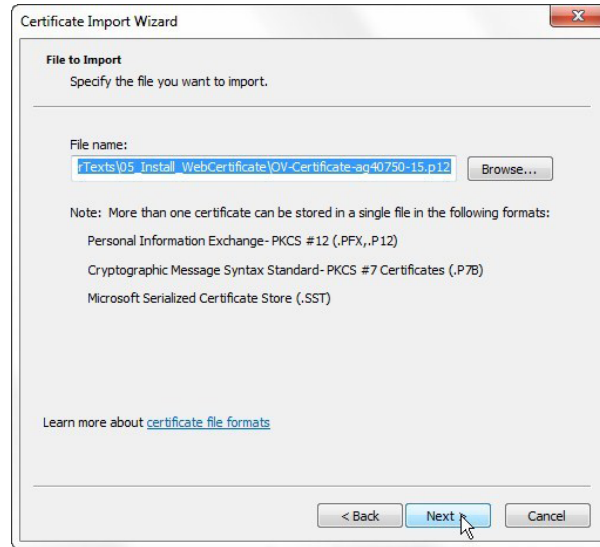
Certificate Import Wizard

File to Import
Specify the file you want to import.

File name:
rTexts\05_Install_WebCertificate\OV-Certificate-ag40750-15.p12

Browse...

Note: More than one certificate can be stored in a single file in the following formats:

Personal Information Exchange- PKCS #12 (.PFX,.P12)

Cryptographic Message Syntax Standard- PKCS #7 Certificates (.P7B)

Microsoft Serialized Certificate Store (.SST)

Learn more about certificate file formats

< Back

Next >

Cancel